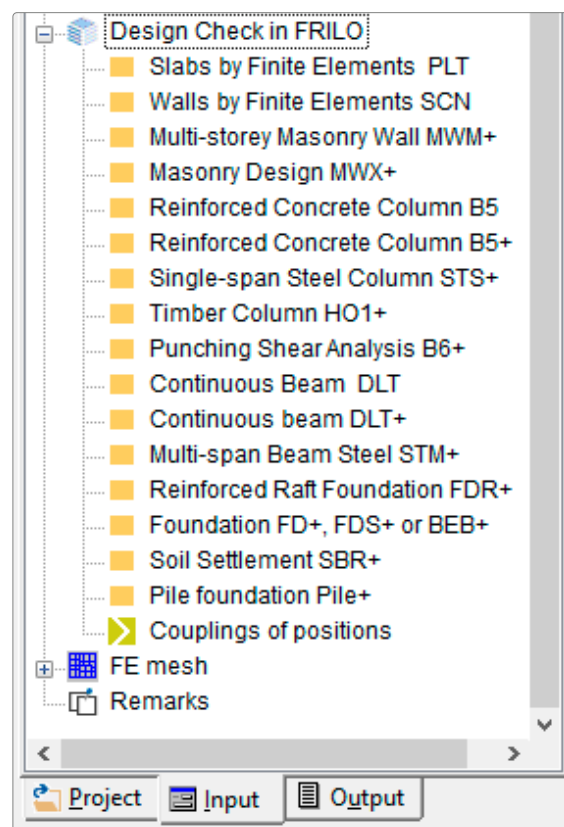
Design Check in FRILO
Slabs by Finite Elements PLT
Walls by Finite Elements SCN
Multi-storey Masonry Wall MWM+
Masonry Design MWX+
Reinforced Concrete Column B5
Reinforced Concrete Column B5+
Single-span Steel Column STS+
Timber Column HO1+
Punching Shear Analysis B6+
Continuous Beam DLT
Continuous beam DLT+
Multi-span Beam Steel STM+
Reinforced Raft Foundation FDR+
Foundation FD+, FDS+ or BEB+
Soil Settlement SBR+
Pile foundation Pile+
Couplings of positions
FE mesh
Remarks

Project
Input
Output